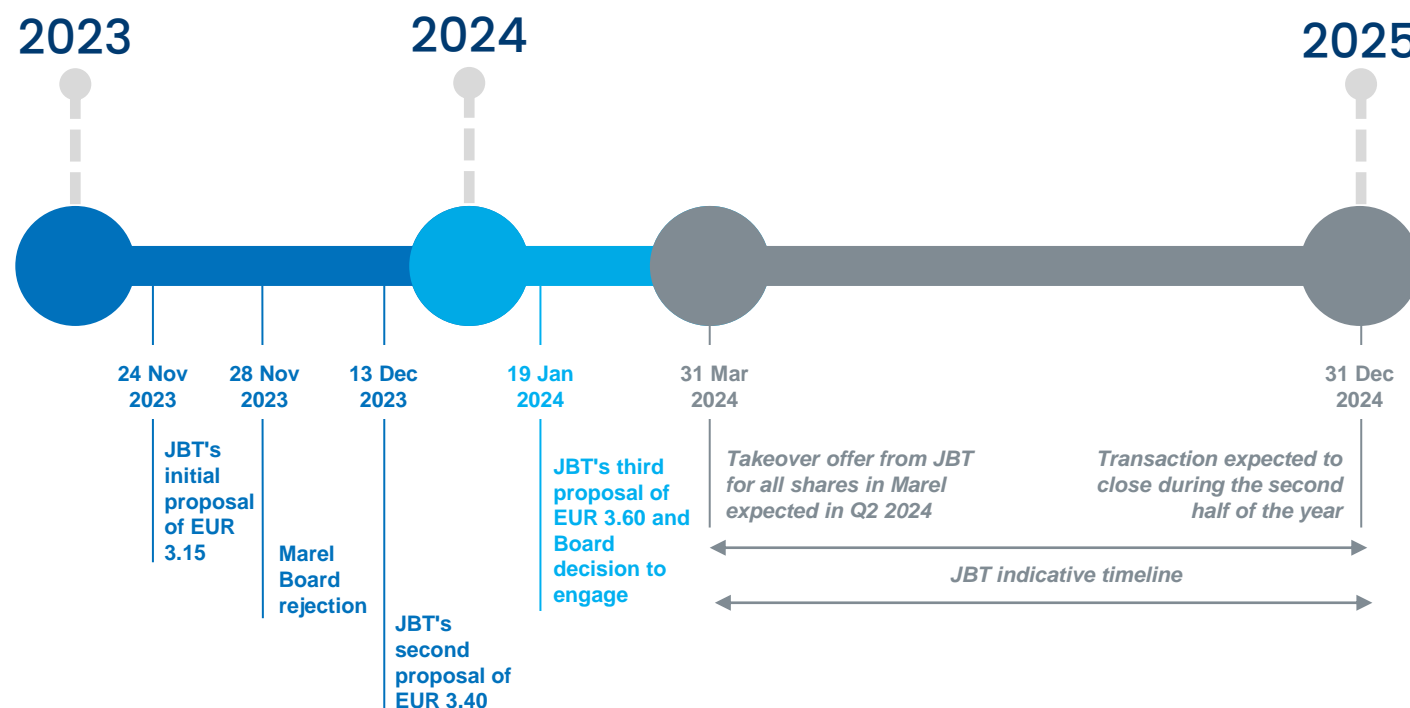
2023

2024

2025

24 Nov 2023

JBT's initial proposal of EUR 3.15

28 Nov 2023

Marel Board rejection

13 Dec 2023

JBT's second proposal of EUR 3.40

19 Jan 2024

JBT's third proposal of EUR 3.60 and Board decision to engage

31 Mar 2024

Takeover offer from JBT for all shares in Marel expected in Q2 2024

31 Dec 2024

Transaction expected to close during the second half of the year

JBT indicative timeline